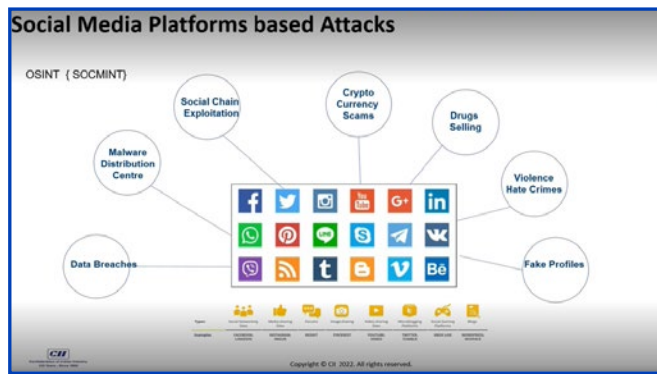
Social Media Platforms based Attacks

OSINT { SOCMINT}

Social Chain Exploitation

Crypto Currency Scams

Drugs Selling

Malware Distribution Centre

Violence Hate Crimes

Data Breaches

Fake Profiles

You Tube

G+

in

LINE

t

Bē

Types

Examples

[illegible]

CII

Copyright © CII 2022. All rights reserved.